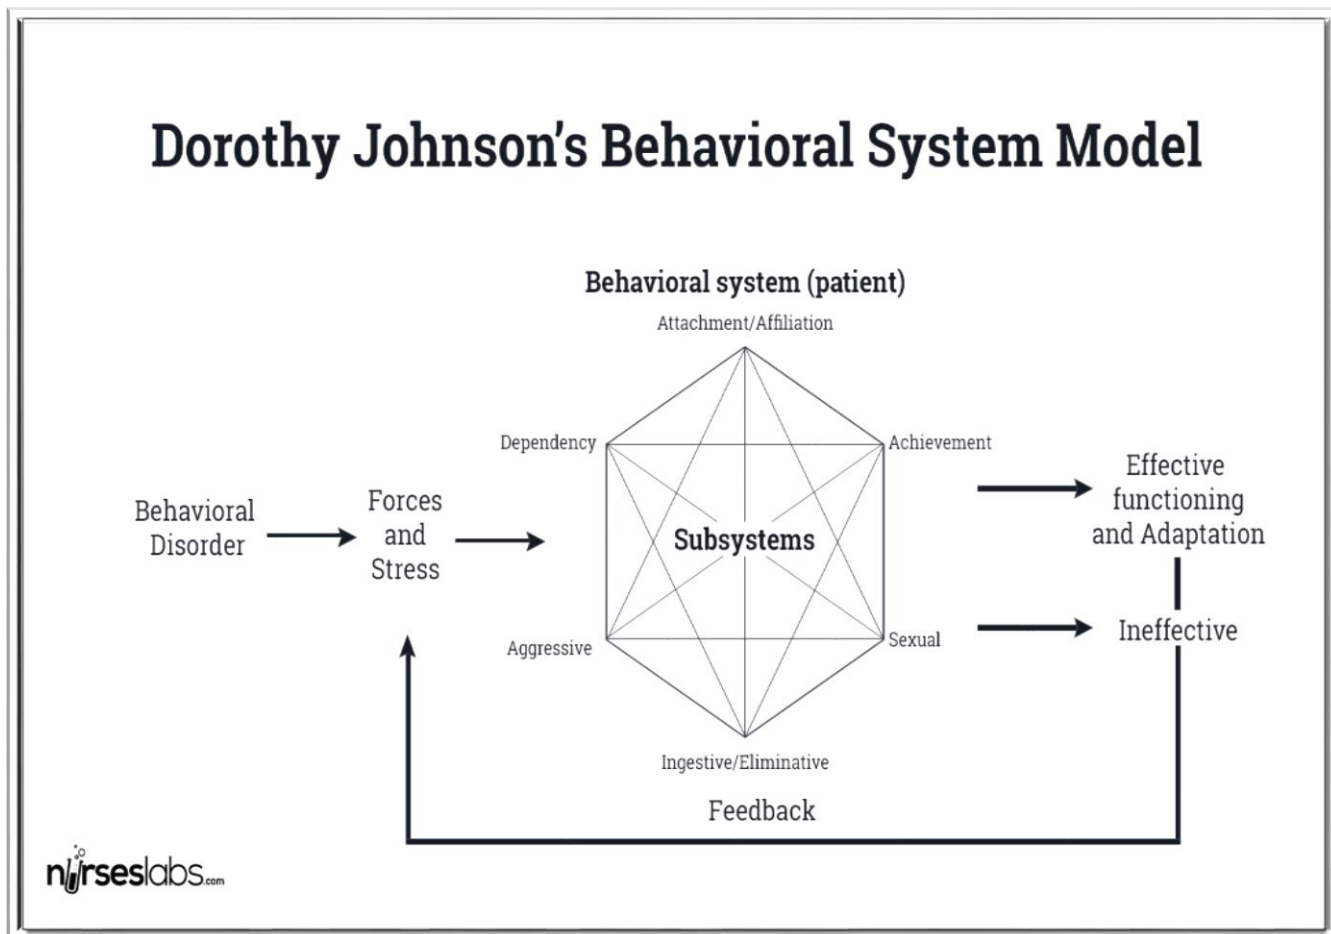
Dorothy Johnson's Behavioral System Model

Behavioral system (patient)

Attachment/Affiliation

Dependency

Achievement

Behavioral Disorder

Forces and Stress

Subsystems

Effective functioning and Adaptation

Aggressive

Sexual

Ineffective

Ingestive/Eliminative

Feedback

nurseslabs.com